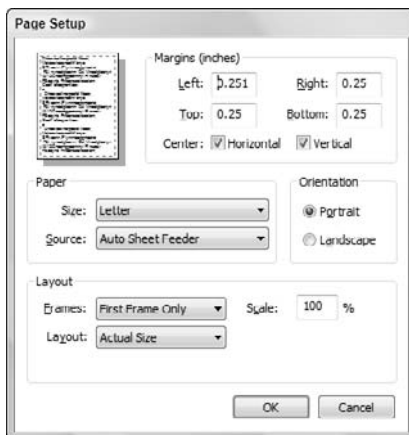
Page Setup

Margins (inches)

Left: 0.251

Right: 0.25

Top: 0.25

Bottom: 0.25

Center: Horizontal Vertical

Paper

Size: Letter

Source: Auto Sheet Feeder

Orientation

Portrait

Landscape

Layout

Frames: First Frame Only

Scale: 100 %

Layout: Actual Size

OK

Cancel